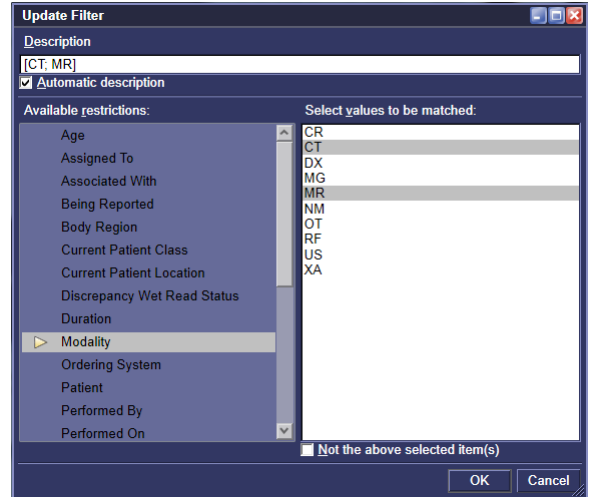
Update Filter

Description

[CT; MR]

Automatic description

Available restrictions:

Age
Assigned To
Associated With
Being Reported
Body Region
Current Patient Class
Current Patient Location
Discrepancy Wet Read Status
Duration
Modality
Ordering System
Patient
Performed By
Performed On

Select values to be matched:

CR
CT
DX
MG
MR
NM
OT
RF
US
XA

Not the above selected item(s)

OK

Cancel